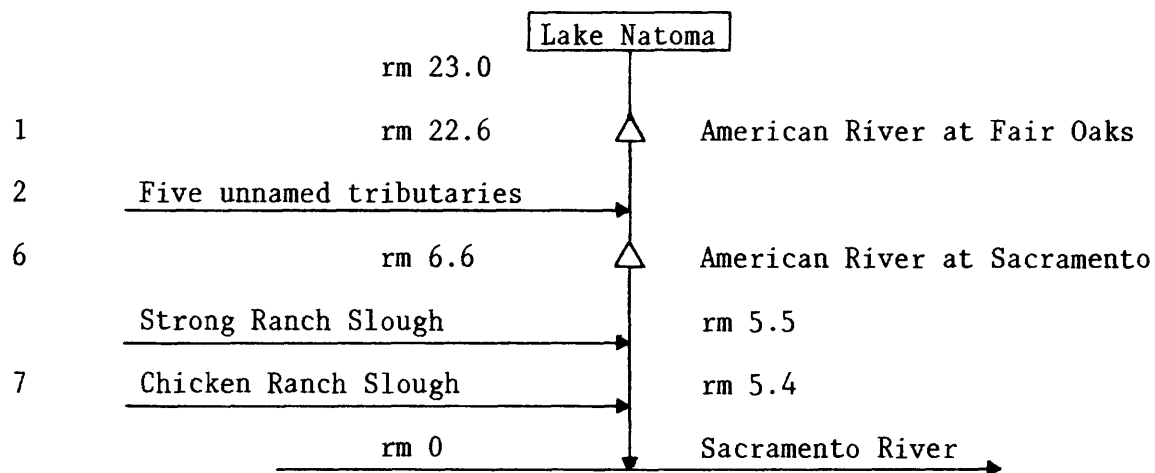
Lake Natoma

rm 23.0

1 rm 22.6 American River at Fair Oaks

2 Five unnamed tributaries

6 rm 6.6 American River at Sacramento

Strong Ranch Slough rm 5.5

7 Chicken Ranch Slough rm 5.4

rm 0 Sacramento River